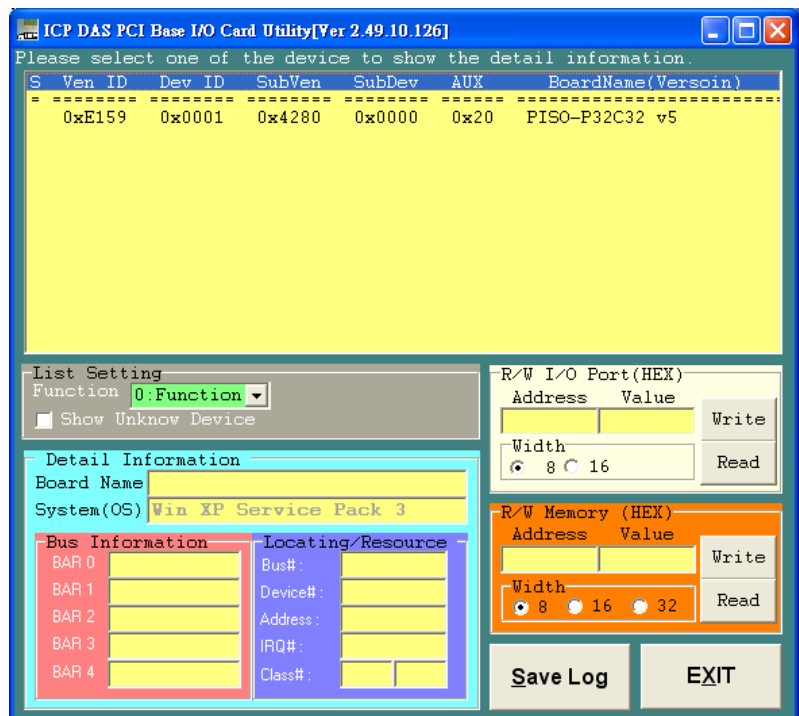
ICP DAS PCI Base I/O Card Utility[Ver 2.49.10.126]

Please select one of the device to show the detail information.

| S | Ven ID | Dev ID | SubVen | SubDev | AUX | BoardName(Versoin) |
|---|---|---|---|---|---|---|
| = | ======== | ======== | ======== | ======== | ====== | ======================== |
| | 0xE159 | 0x0001 | 0x4280 | 0x0000 | 0x20 | PISO-P32C32 v5 |

List Setting
Function 0:Function
Show Unknow Device

R/W I/O Port(HEX)
Address Value
Write
Width
8 16
Read

Detail Information
Board Name
System(OS) Win XP Service Pack 3

Bus Information
BAR 0
BAR 1
BAR 2
BAR 3
BAR 4

Locating/Resource
Bus#:
Device#:
Address:
IRQ#:
Class#:

R/W Memory (HEX)
Address Value
Write
Width
8 16 32
Read

Save Log

EXIT